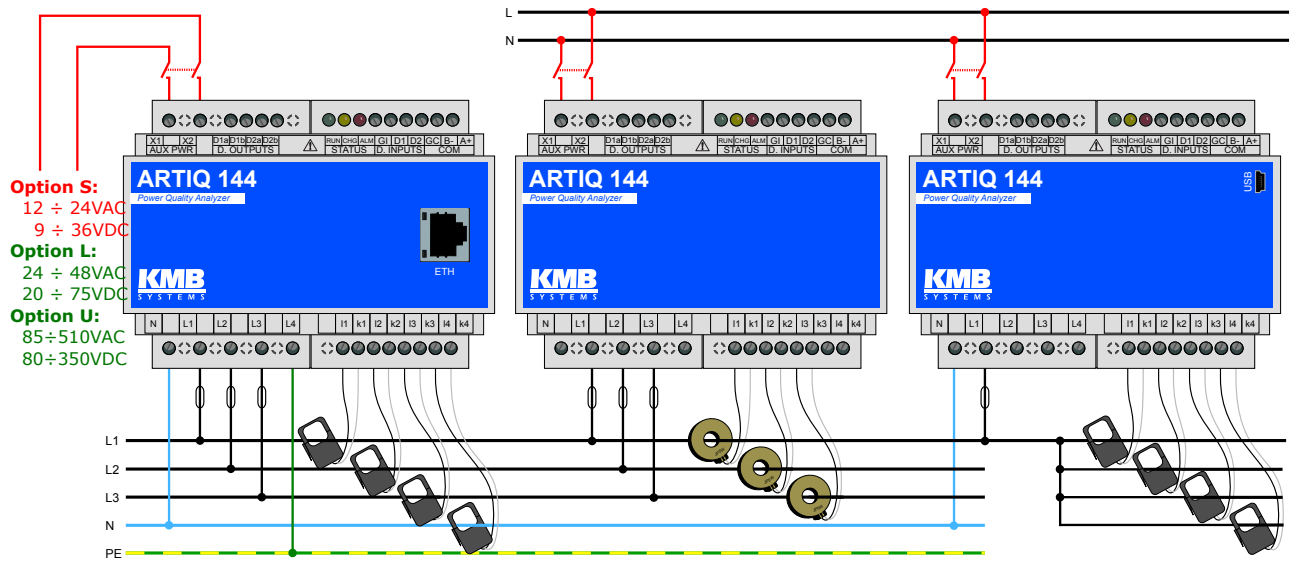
L
N

X1 X2 AUX PWR D1a D1b D2a D2b D. OUTPUTS RUN CHG ALM STATUS GI D1 D2 D. INPUTS GC B- A+ COM

ARTIQ 144
Power Quality Analyzer
ETH
KMB SYSTEMS

N L1 L2 L3 L4 I1 k1 I2 k2 I3 k3 I4 k4

Option S:
12 ÷ 24VAC
9 ÷ 36VDC
Option L:
24 ÷ 48VAC
20 ÷ 75VDC
Option U:
85÷510VAC
80÷350VDC

X1 X2 AUX PWR D1a D1b D2a D2b D. OUTPUTS RUN CHG ALM STATUS GI D1 D2 D. INPUTS GC B- A+ COM

ARTIQ 144
Power Quality Analyzer
KMB SYSTEMS

N L1 L2 L3 L4 I1 k1 I2 k2 I3 k3 I4 k4

X1 X2 AUX PWR D1a D1b D2a D2b D. OUTPUTS RUN CHG ALM STATUS GI D1 D2 D. INPUTS GC B- A+ COM

ARTIQ 144
Power Quality Analyzer
USB
KMB SYSTEMS

N L1 L2 L3 L4 I1 k1 I2 k2 I3 k3 I4 k4

L1
L2
L3
N
PE